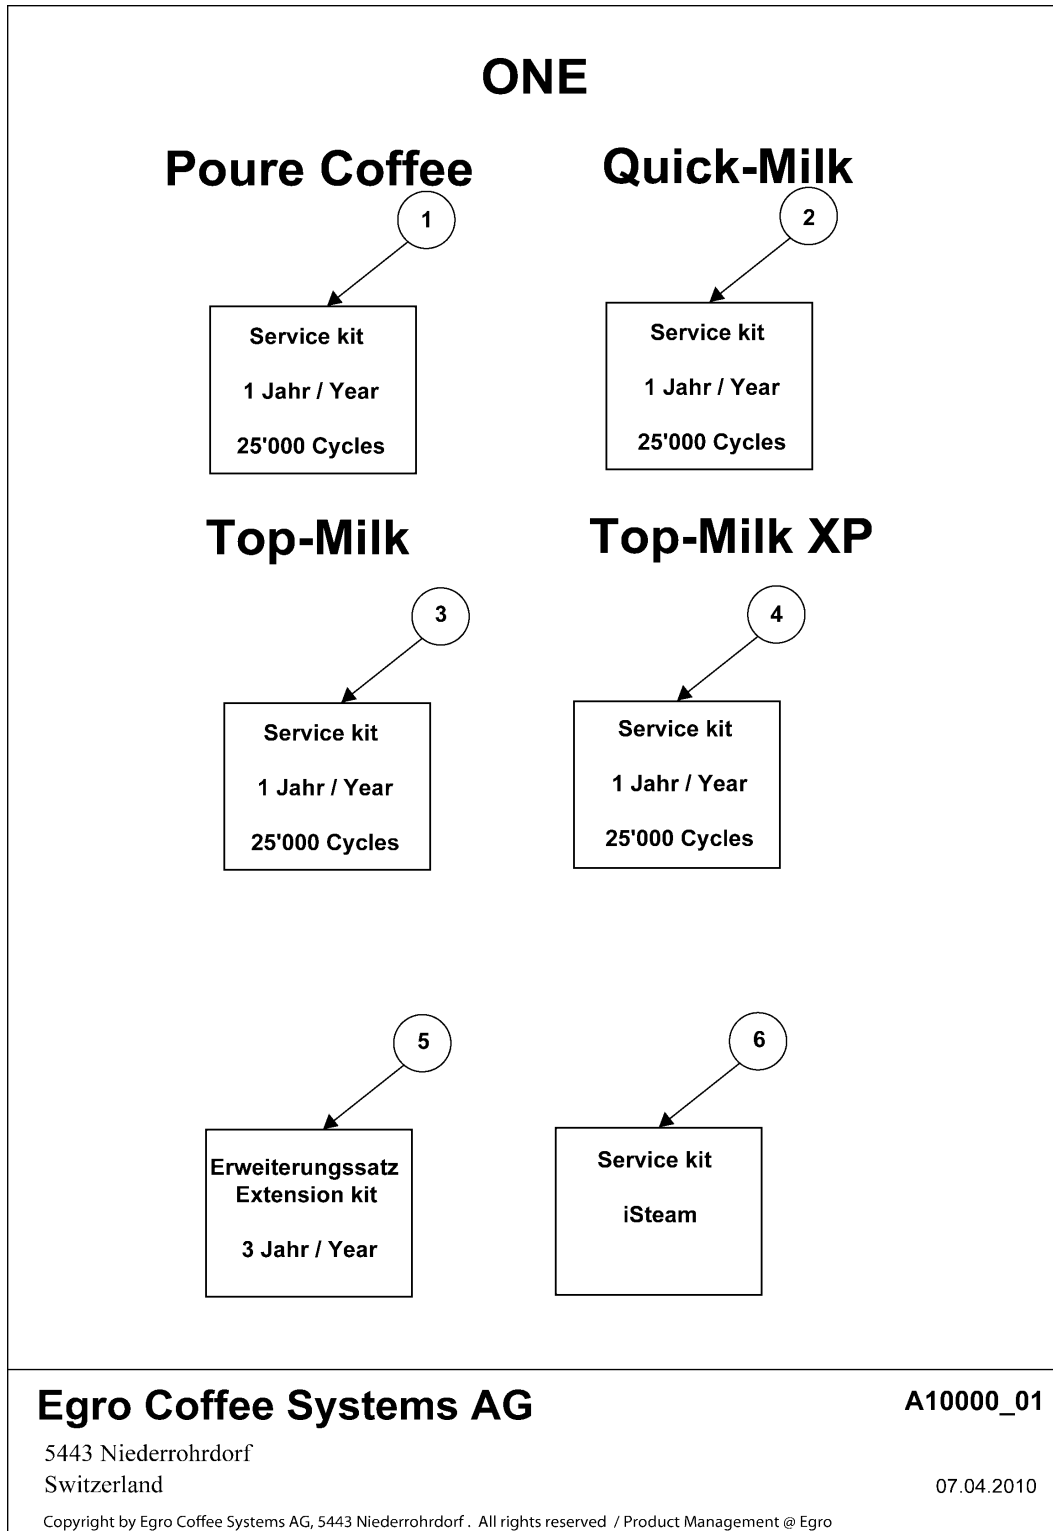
ONE

Poure Coffee

1

Service kit

1 Jahr / Year

25'000 Cycles

Quick-Milk

2

Service kit

1 Jahr / Year

25'000 Cycles

Top-Milk

3

Service kit

1 Jahr / Year

25'000 Cycles

Top-Milk XP

4

Service kit

1 Jahr / Year

25'000 Cycles

5

Erweiterungssatz
Extension kit

3 Jahr / Year

6

Service kit

iSteam

Egro Coffee Systems AG

A10000_01

5443 Niederrohrdorf
Switzerland

07.04.2010

Copyright by Egro Coffee Systems AG, 5443 Niederrohrdorf . All rights reserved / Product Management @ Egro